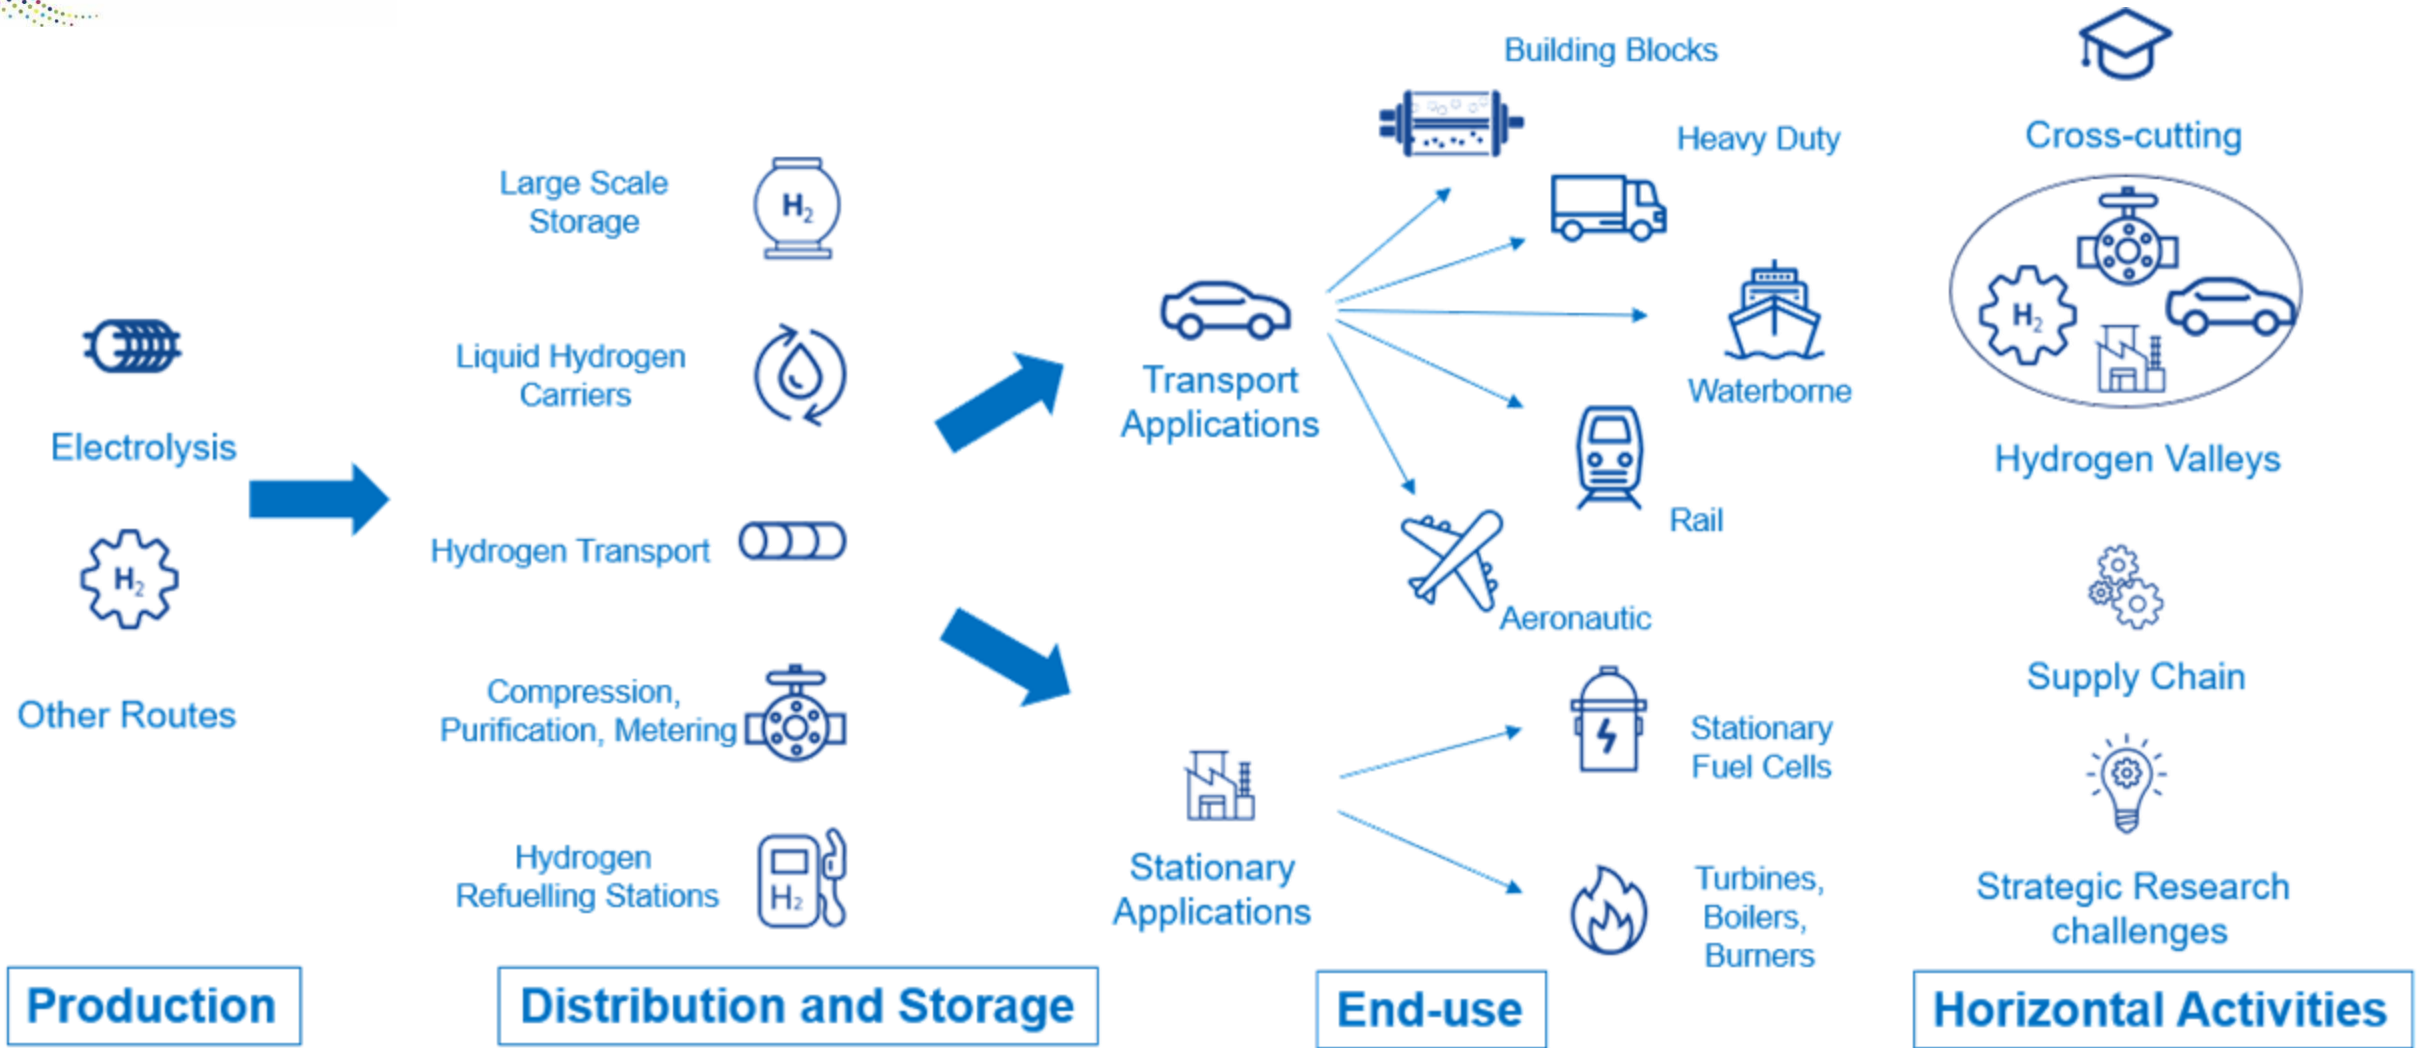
Electrolysis

$H_2$

Other Routes

Production

Large Scale Storage

$H_2$

Liquid Hydrogen Carriers

Hydrogen Transport

Compression, Purification, Metering

Hydrogen Refuelling Stations

$H_2$

Distribution and Storage

Transport Applications

Stationary Applications

Building Blocks

Heavy Duty

Waterborne

Rail

Aeronautic

Stationary Fuel Cells

Turbines, Boilers, Burners

End-use

Cross-cutting

$H_2$

Hydrogen Valleys

Supply Chain

Strategic Research challenges

Horizontal Activities